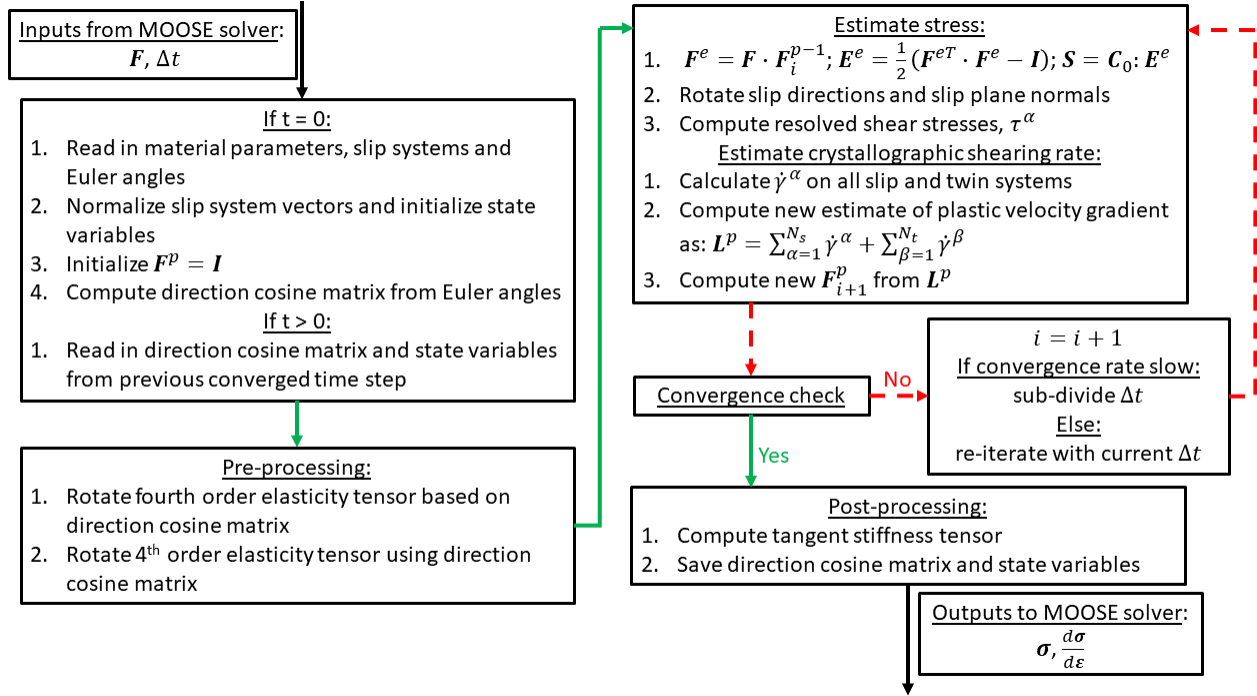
Inputs from MOOSE solver:
$\boldsymbol{F}$, $\Delta t$

If t = 0:
1. Read in material parameters, slip systems and Euler angles
2. Normalize slip system vectors and initialize state variables
3. Initialize $\boldsymbol{F}^p = \boldsymbol{I}$
4. Compute direction cosine matrix from Euler angles
If t > 0:
1. Read in direction cosine matrix and state variables from previous converged time step

Pre-processing:
1. Rotate fourth order elasticity tensor based on direction cosine matrix
2. Rotate 4$^{th}$ order elasticity tensor using direction cosine matrix

Estimate stress:
1. $\boldsymbol{F}^e = \boldsymbol{F} \cdot \boldsymbol{F}_i^{p-1}$; $\boldsymbol{E}^e = \frac{1}{2}(\boldsymbol{F}^{eT} \cdot \boldsymbol{F}^e - \boldsymbol{I})$; $\boldsymbol{S} = \boldsymbol{C}_0 : \boldsymbol{E}^e$
2. Rotate slip directions and slip plane normals
3. Compute resolved shear stresses, $\tau^\alpha$
Estimate crystallographic shearing rate:
1. Calculate $\dot{\gamma}^\alpha$ on all slip and twin systems
2. Compute new estimate of plastic velocity gradient as: $\boldsymbol{L}^p = \sum_{\alpha=1}^{N_s} \dot{\gamma}^\alpha + \sum_{\beta=1}^{N_t} \dot{\gamma}^\beta$
3. Compute new $\boldsymbol{F}_{i+1}^p$ from $\boldsymbol{L}^p$

Convergence check

No

$i = i + 1$
If convergence rate slow:
sub-divide $\Delta t$
Else:
re-iterate with current $\Delta t$

Yes

Post-processing:
1. Compute tangent stiffness tensor
2. Save direction cosine matrix and state variables

Outputs to MOOSE solver:
$\boldsymbol{\sigma}$, $\frac{d\boldsymbol{\sigma}}{d\boldsymbol{\varepsilon}}$